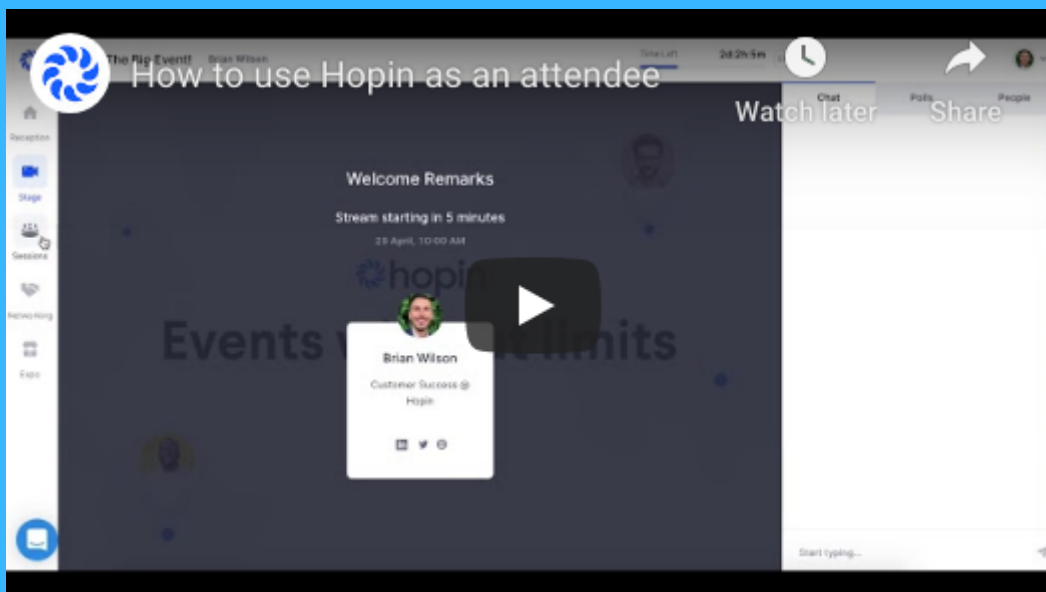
How to use Hopin as an attendee

The Big Event! Brian Wilson

Time Left 2d 2h 5m

Watch later

Share

Chat Polls People

Reception

Stage

Sessions

Networking

Expo

Welcome Remarks

Stream starting in 5 minutes

29 April, 10:00 AM

hopin

Events w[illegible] limits

Brian Wilson

Customer Success @ Hopin

Start typing...